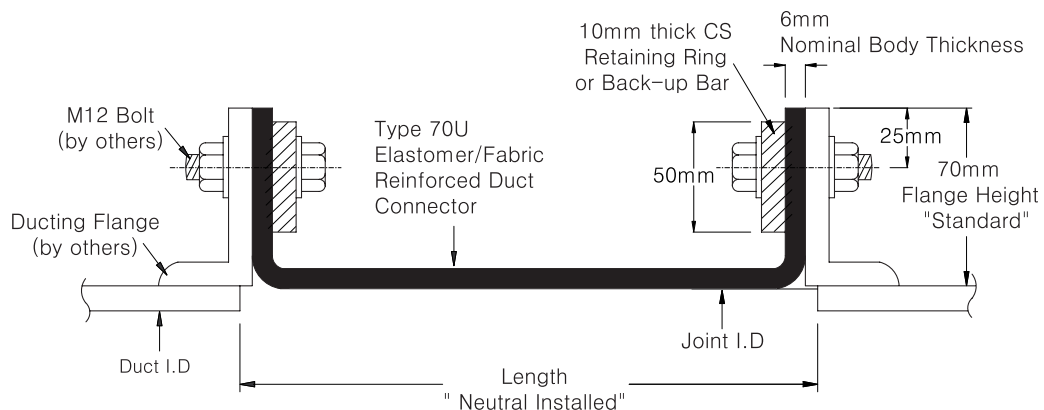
10mm thick CS Retaining Ring or Back-up Bar

6mm Nominal Body Thickness

M12 Bolt (by others)

Type 70U Elastomer/Fabric Reinforced Duct Connector

50mm

25mm

70mm Flange Height "Standard"

Ducting Flange (by others)

Duct I.D

Joint I.D

Length " Neutral Installed"